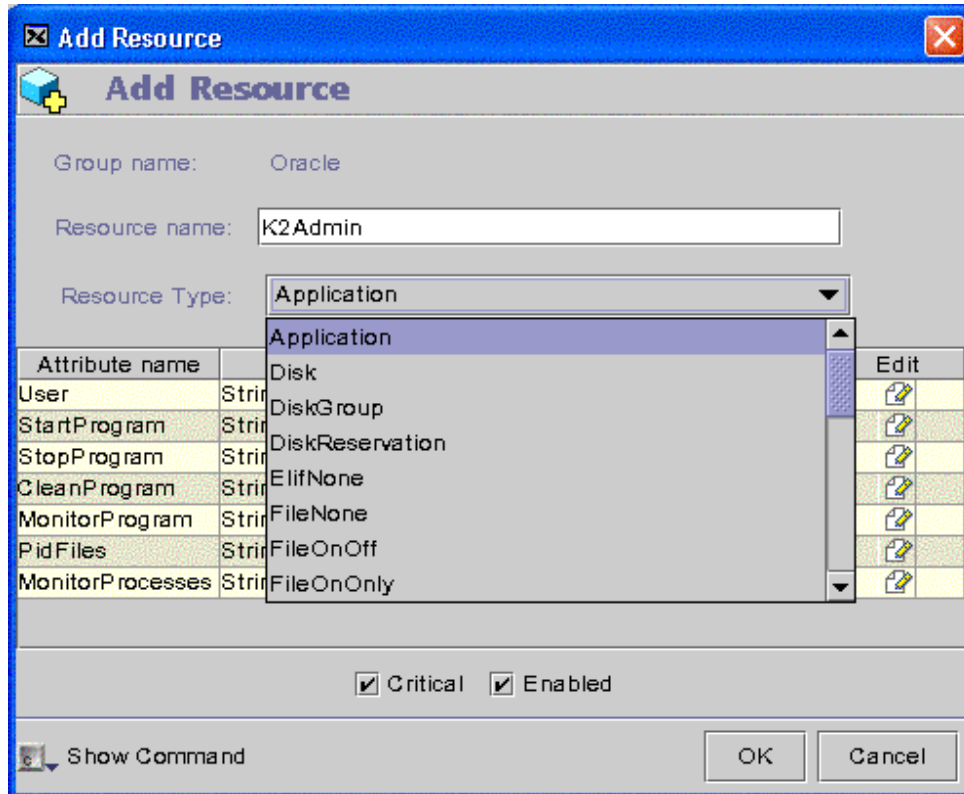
Add Resource

Add Resource

Group name: Oracle

Resource name: K2Admin

Resource Type: Application

Application
Disk
DiskGroup
DiskReservation
ElifNone
FileNone
FileOnOff
FileOnOnly

| Attribute name | | Edit |
|---|---|---|
| User | Strir | |
| StartProgram | Strir | |
| StopProgram | Strir | |
| CleanProgram | Strir | |
| MonitorProgram | Strir | |
| PidFiles | Strir | |
| MonitorProcesses | Strir | |

Critical Enabled

Show Command

OK Cancel